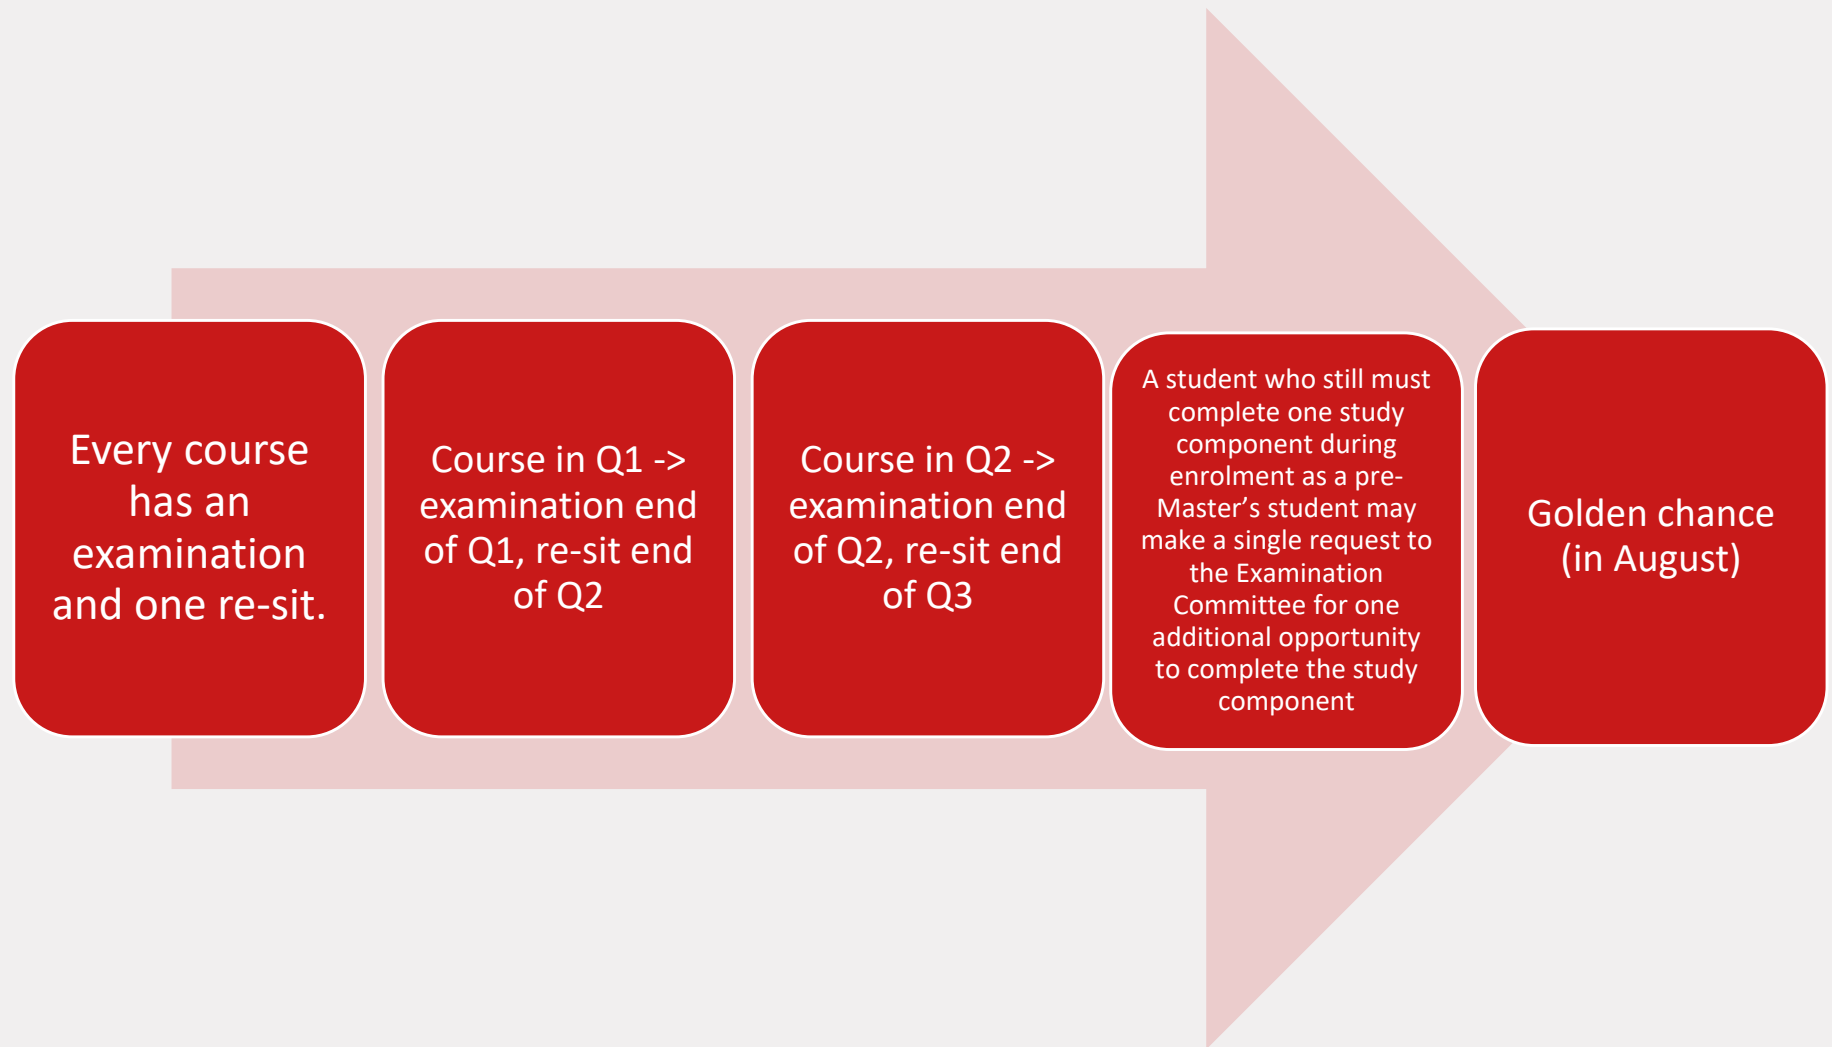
Every course has an examination and one re-sit.

Course in Q1 -> examination end of Q1, re-sit end of Q2

Course in Q2 -> examination end of Q2, re-sit end of Q3

A student who still must complete one study component during enrolment as a pre-Master's student may make a single request to the Examination Committee for one additional opportunity to complete the study component

Golden chance (in August)